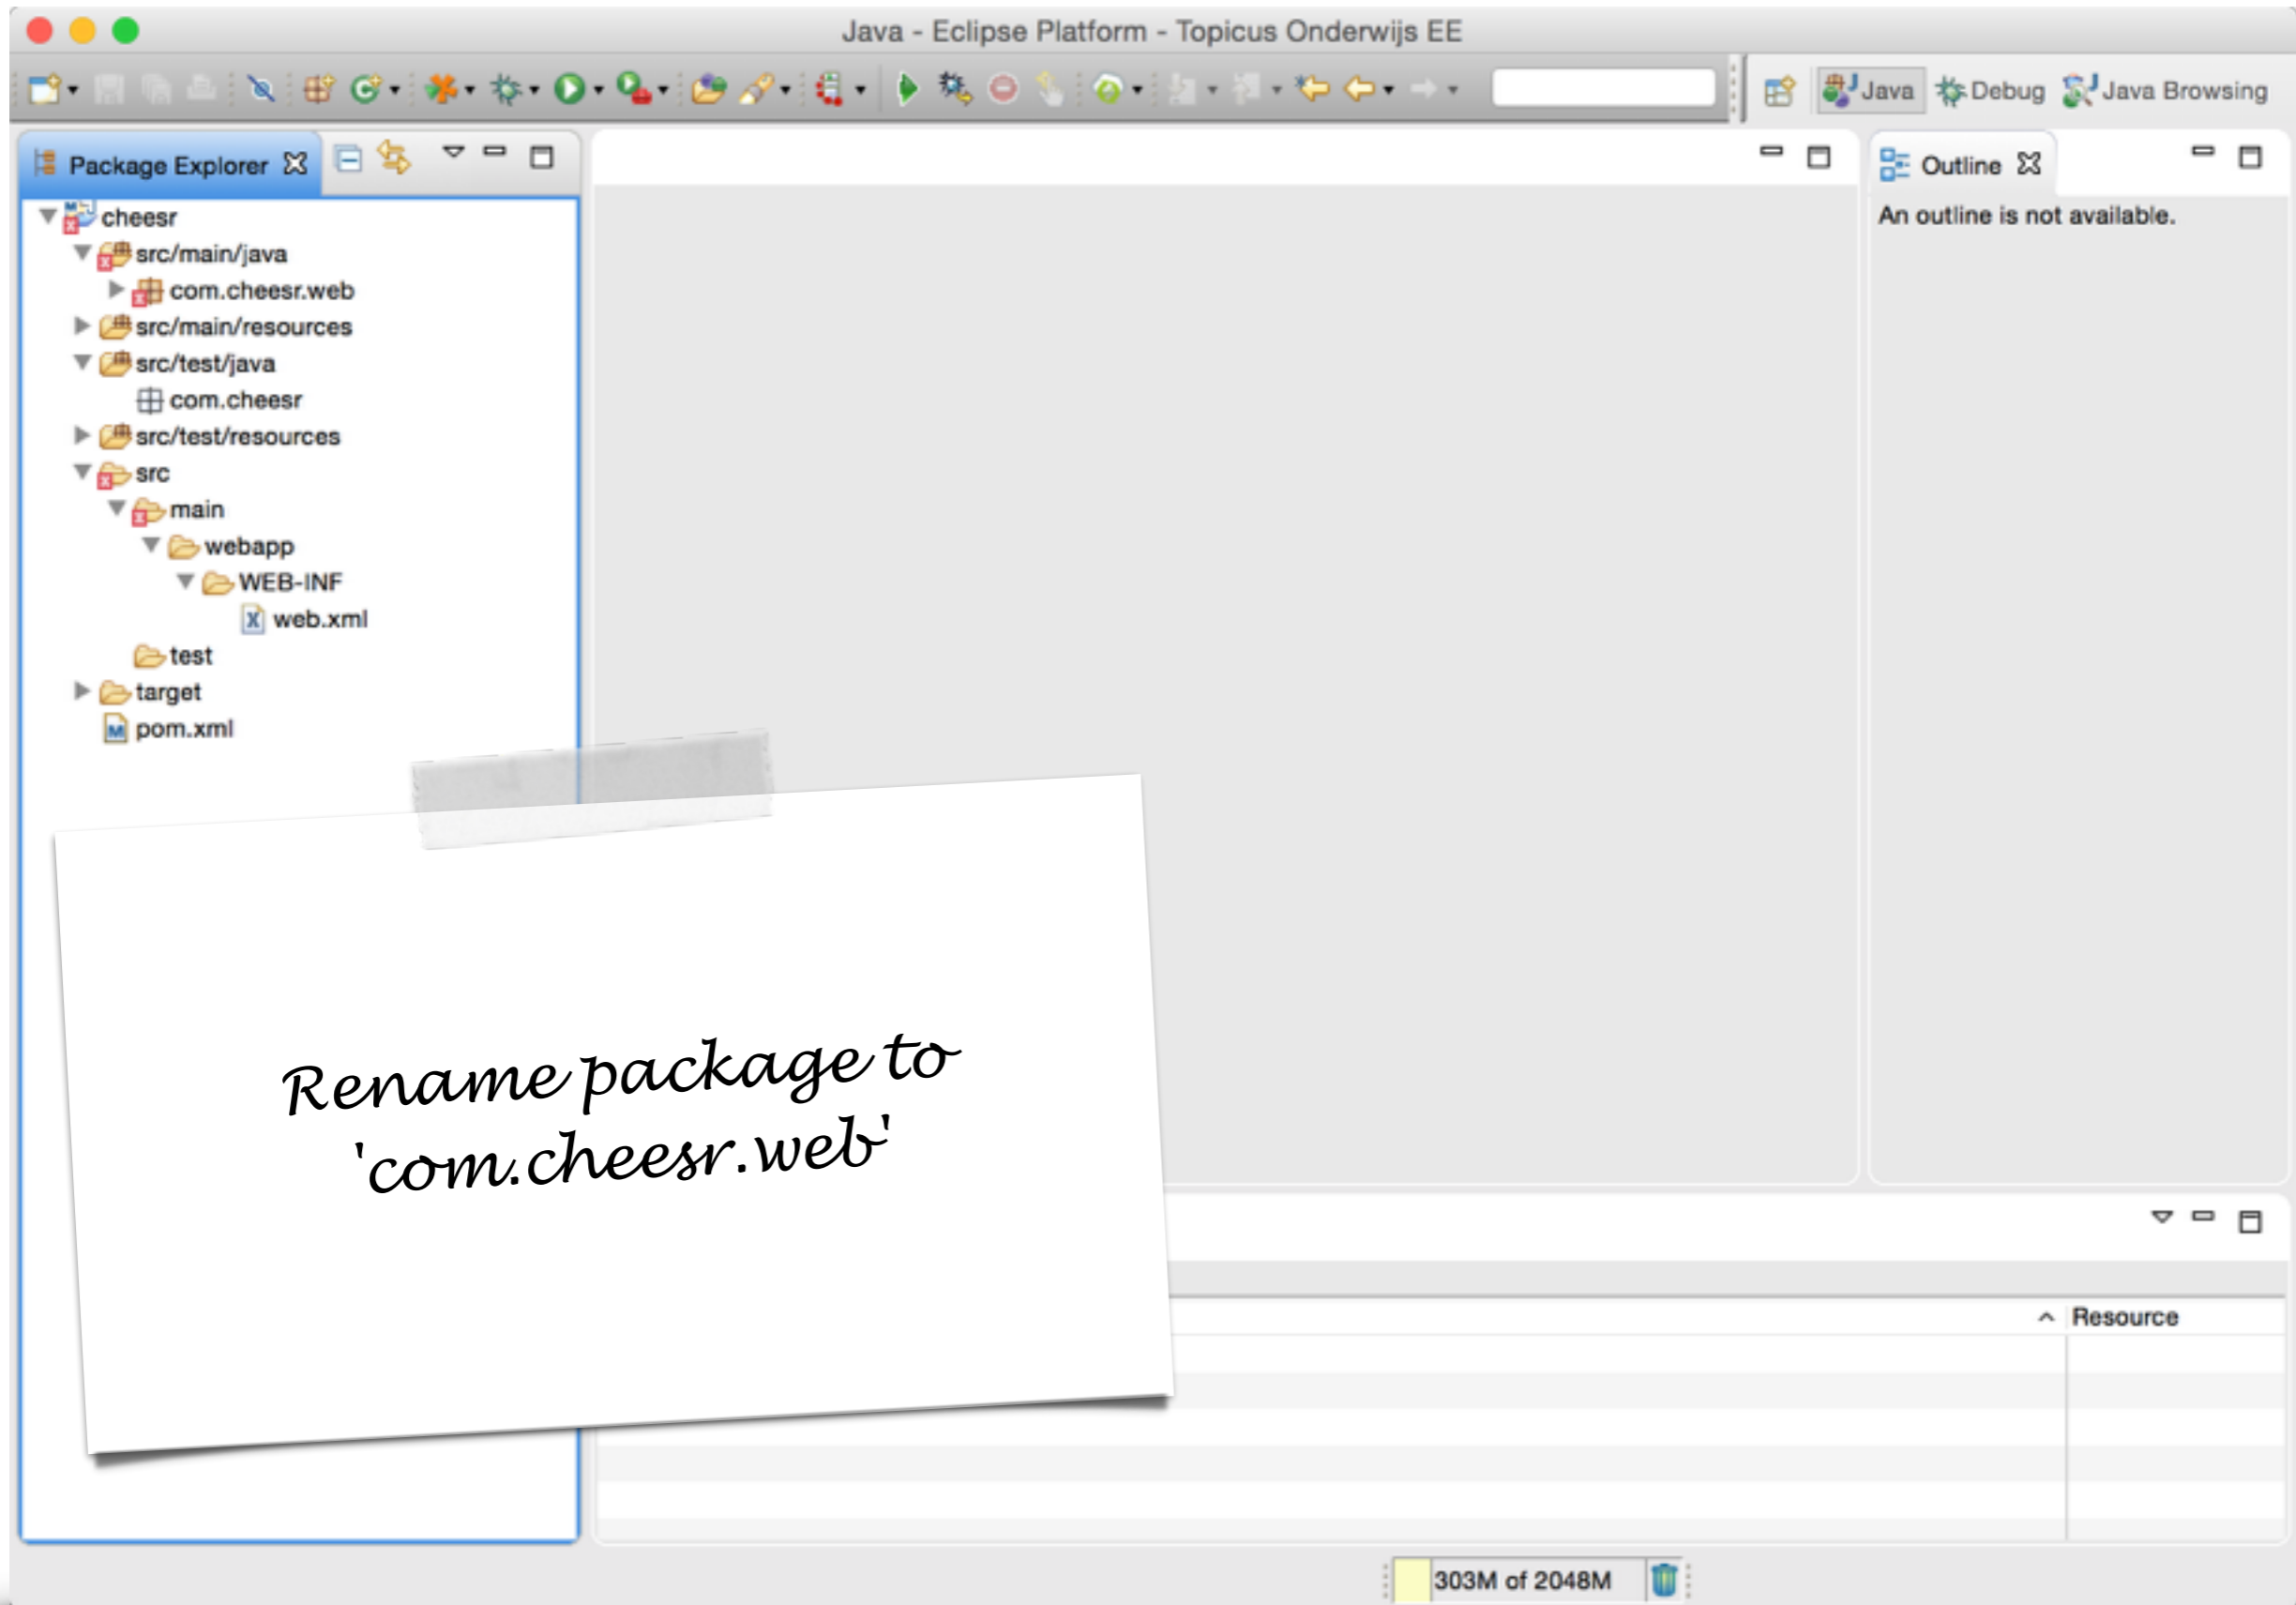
Java - Eclipse Platform - Topicus Onderwijs EE

Java Debug Java Browsing

Package Explorer

cheesr
src/main/java
com.cheesr.web
src/main/resources
src/test/java
com.cheesr
src/test/resources
src
main
webapp
WEB-INF
web.xml
test
target
pom.xml

Outline

An outline is not available.

Rename package to 'com.cheesr.web'

Resource

303M of 2048M